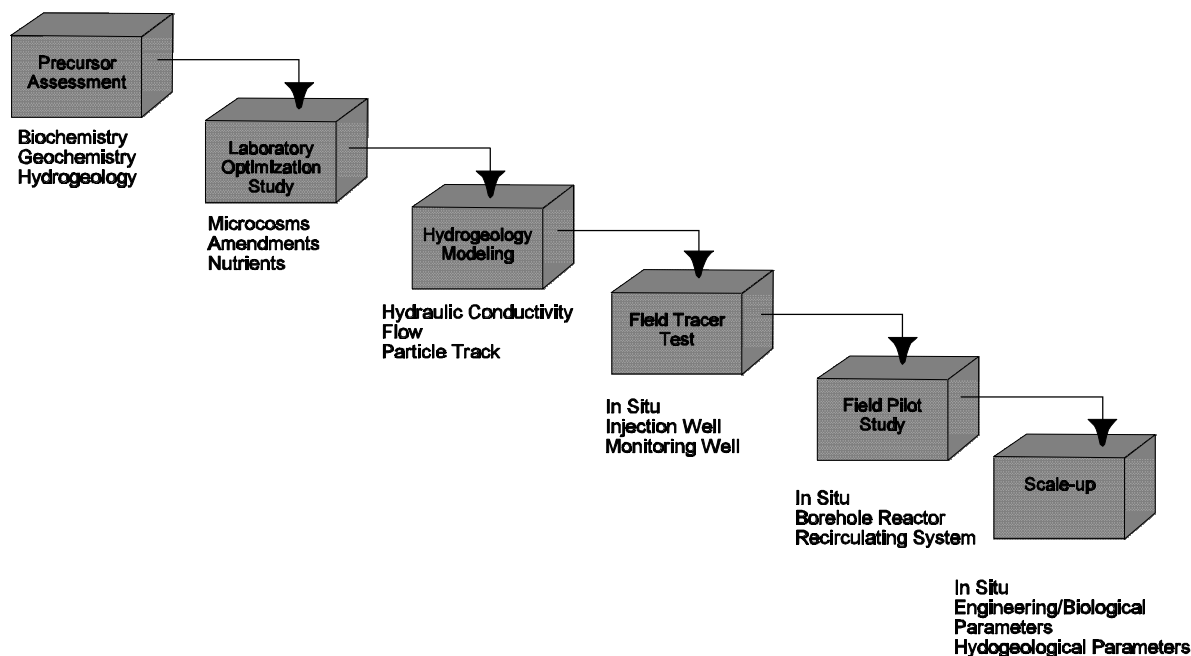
Precursor Assessment

Biochemistry
Geochemistry
Hydrogeology

Laboratory Optimization Study

Microcosms
Amendments
Nutrients

Hydrogeology Modeling

Hydraulic Conductivity
Flow
Particle Track

Field Tracer Test

In Situ
Injection Well
Monitoring Well

Field Pilot Study

In Situ
Borehole Reactor
Recirculating System

Scale-up

In Situ
Engineering/Biological Parameters
Hydogeological Parameters